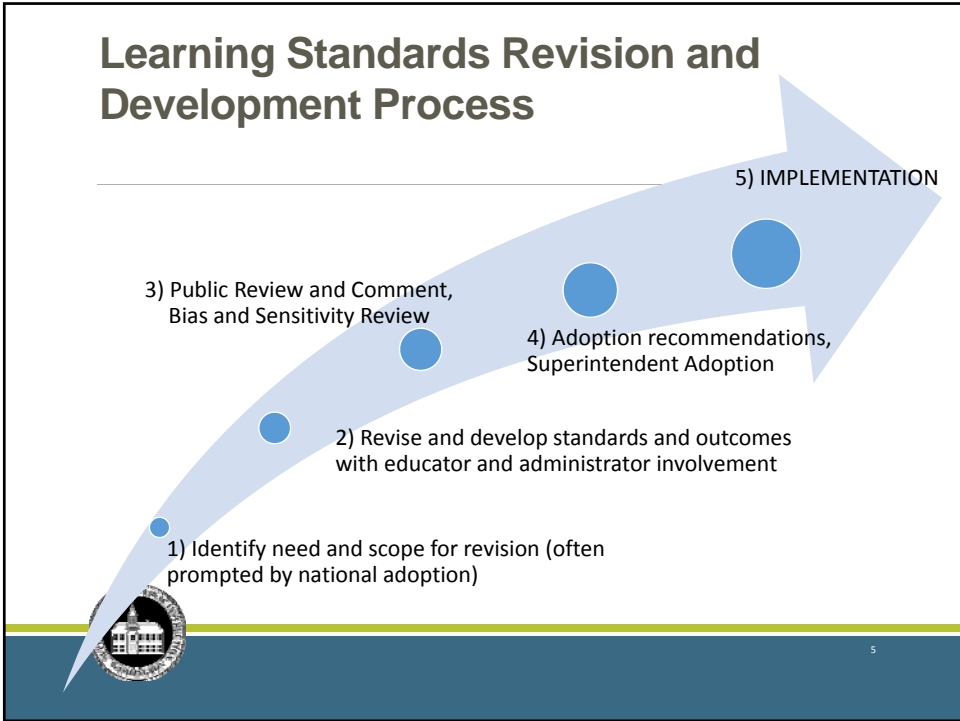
Learning Standards Revision and Development Process

5) IMPLEMENTATION

3) Public Review and Comment, Bias and Sensitivity Review

4) Adoption recommendations, Superintendent Adoption

2) Revise and develop standards and outcomes with educator and administrator involvement

1) Identify need and scope for revision (often prompted by national adoption)

5